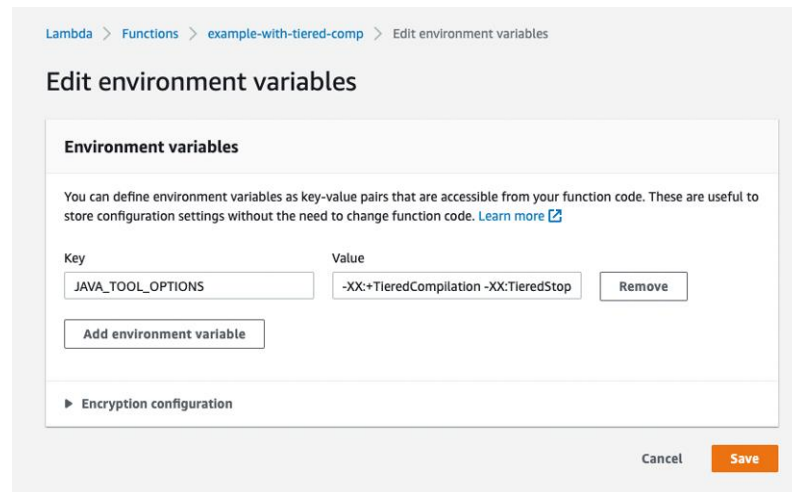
Lambda > Functions > example-with-tiered-comp > Edit environment variables

Edit environment variables

Environment variables

You can define environment variables as key-value pairs that are accessible from your function code. These are useful to store configuration settings without the need to change function code. Learn more

| Key | Value | |
|---|---|---|
| JAVA_TOOL_OPTIONS | -XX:+TieredCompilation -XX:TieredStop | Remove |

Add environment variable

▶ Encryption configuration

Cancel Save